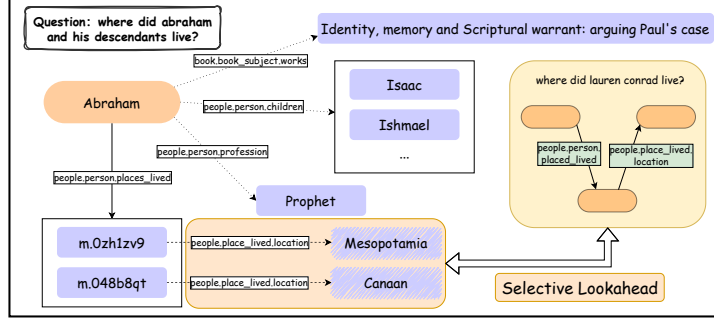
Question: where did abraham and his descendants live?

Identity, memory and Scriptural warrant: arguing Paul's case

book.book_subject.works

Abraham

people.person.children

Isaac

Ishmael

...

people.person.profession

Prophet

people.person.places_lived

m.0zh1zv9

people.place_lived.location

Mesopotamia

m.048b8qt

people.place_lived.location

Canaan

where did lauren conrad live?

people.person.placed_lived

people.place_lived.location

Selective Lookahead